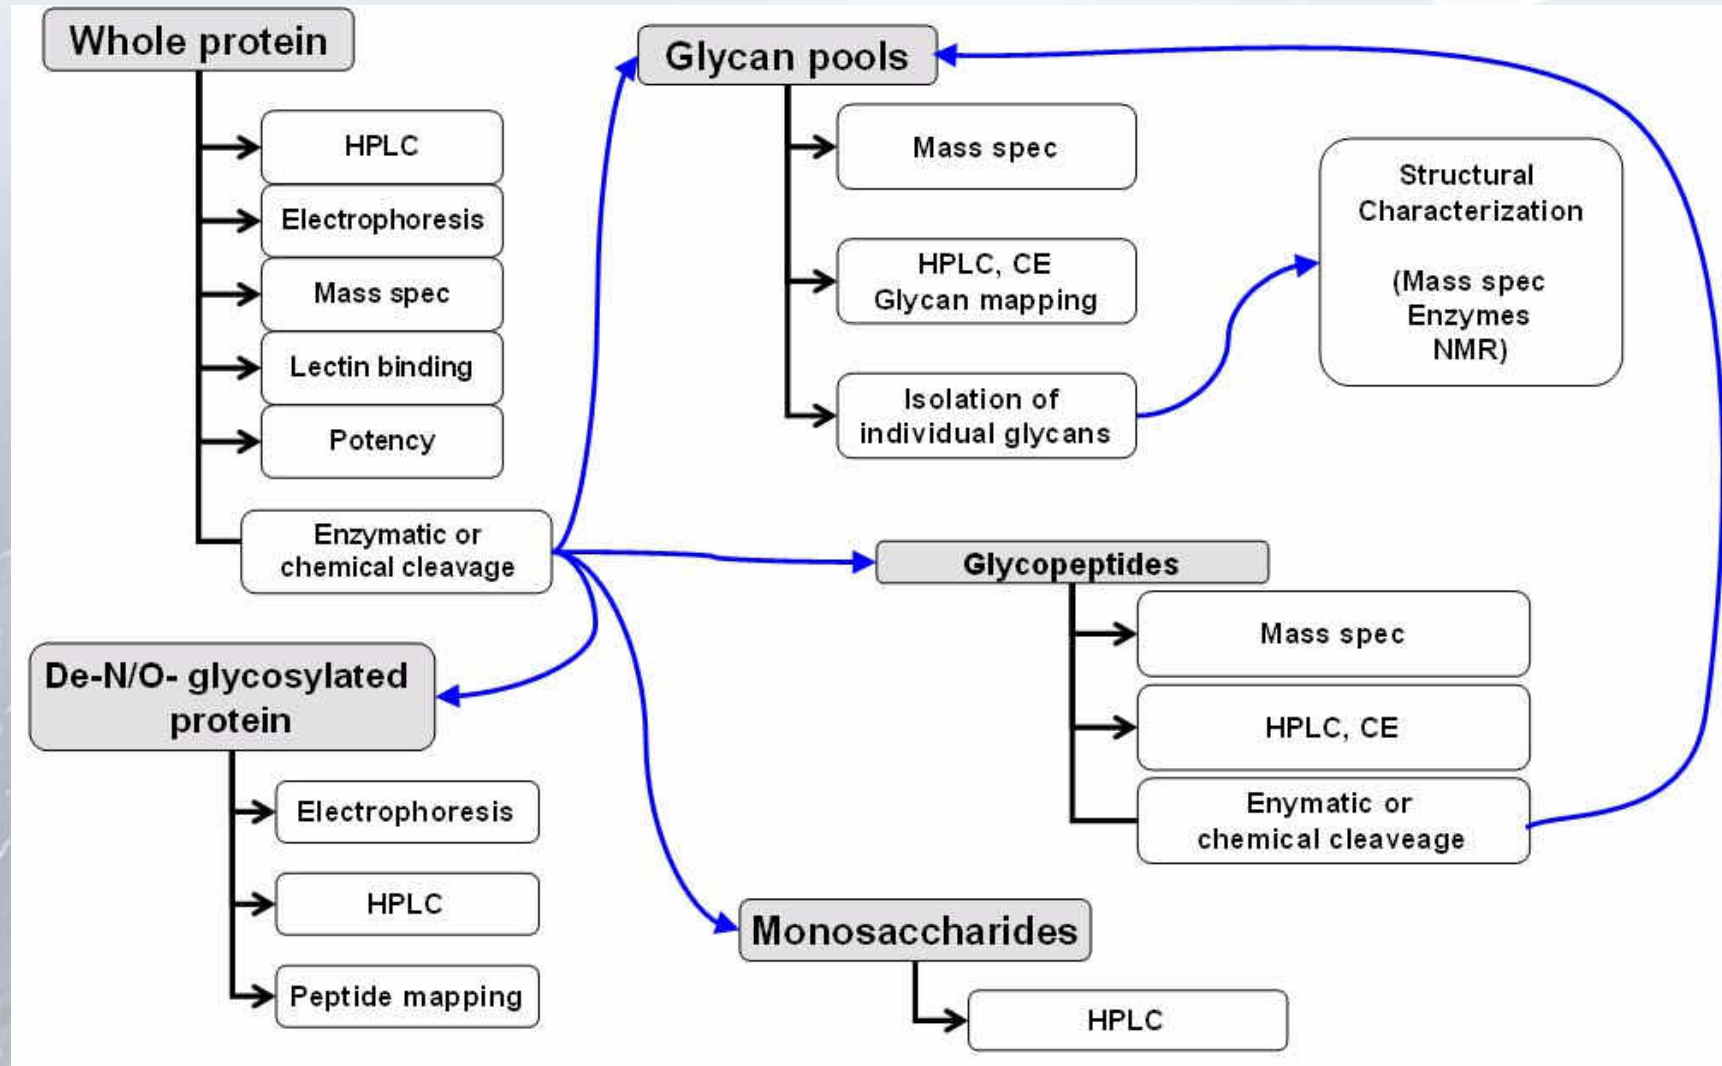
Whole protein

HPLC

Electrophoresis

Mass spec

Lectin binding

Potency

Enzymatic or chemical cleavage

Glycan pools

Mass spec

HPLC, CE Glycan mapping

Isolation of individual glycans

Structural Characterization

(Mass spec Enzymes NMR)

Glycopeptides

Mass spec

HPLC, CE

Enymatic or chemical cleaveage

De-N/O- glycosylated protein

Electrophoresis

HPLC

Peptide mapping

Monosaccharides

HPLC